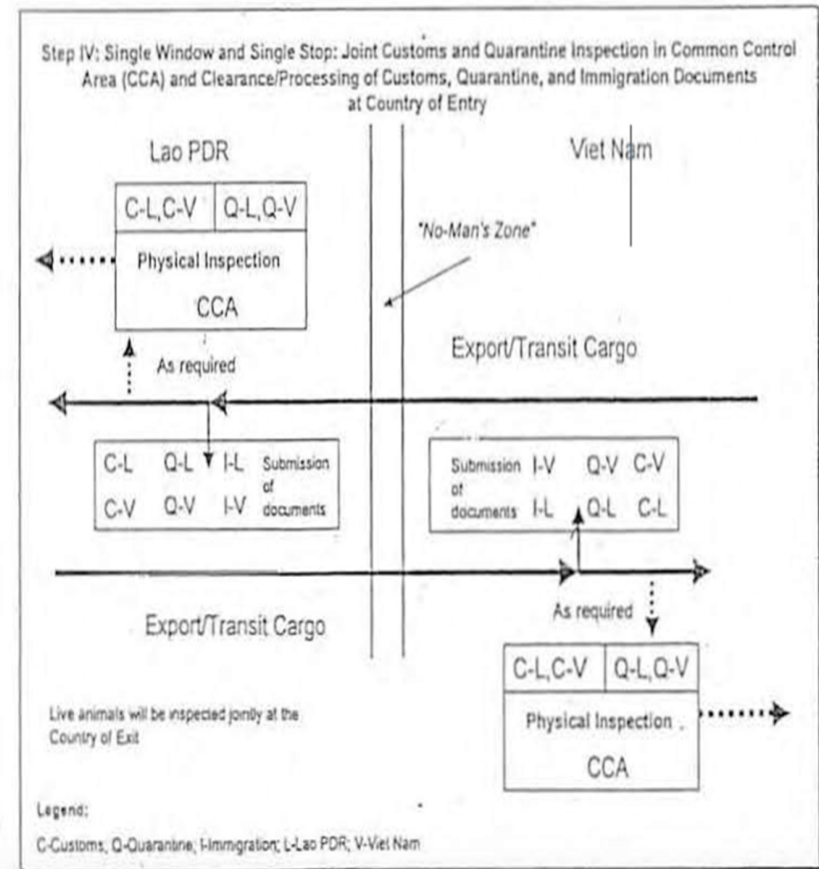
Step IV: Single Window and Single Stop: Joint Customs and Quarantine Inspection in Common Control Area (CCA) and Clearance/Processing of Customs, Quarantine, and Immigration Documents at Country of Entry

Lao PDR

Viet Nam

C-L, C-V | Q-L, Q-V
Physical Inspection
CCA

"No-Man's Zone"

As required

Export/Transit Cargo

C-L Q-L I-L Submission of documents
C-V Q-V I-V

Submission of documents I-V Q-V C-V
I-L Q-L C-L

Export/Transit Cargo

As required

C-L, C-V | Q-L, Q-V
Physical Inspection
CCA

Live animals will be inspected jointly at the Country of Exit

Legend:

C-Customs; Q-Quarantine; I-Immigration; L-Lao PDR; V-Viet Nam